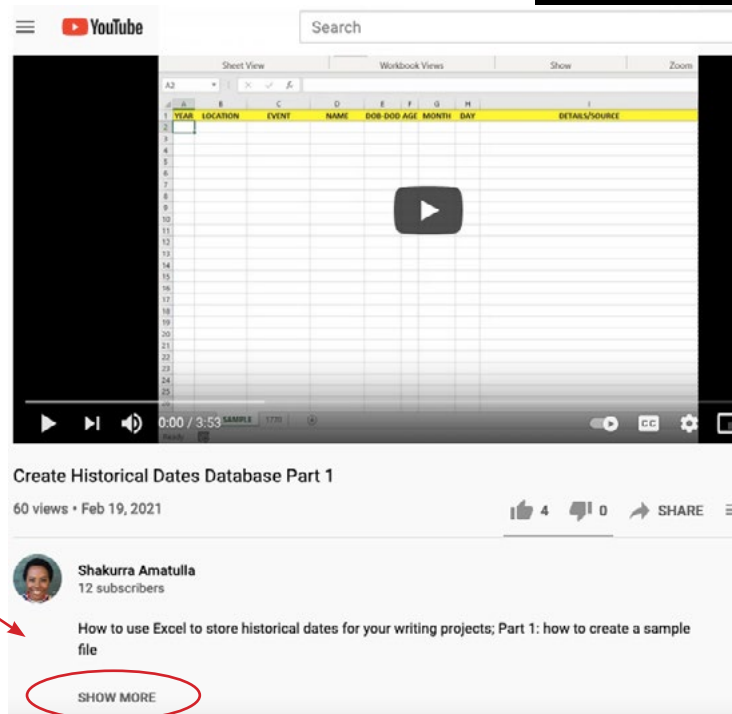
YouTube

Search

Sheet View Workbook Views Show Zoom

A2

| | A | B | C | D | E | F | G | H | I |
|---|---|---|---|---|---|---|---|---|---|
| 1 | YEAR | LOCATION | EVENT | NAME | DOB-DOD | AGE | MONTH | DAY | DETAILS/SOURCE |
| 2 | | | | | | | | | |
| 3 | | | | | | | | | |
| 4 | | | | | | | | | |
| 5 | | | | | | | | | |
| 6 | | | | | | | | | |
| 7 | | | | | | | | | |
| 8 | | | | | | | | | |
| 9 | | | | | | | | | |
| 10 | | | | | | | | | |
| 11 | | | | | | | | | |
| 12 | | | | | | | | | |
| 13 | | | | | | | | | |
| 14 | | | | | | | | | |
| 15 | | | | | | | | | |
| 16 | | | | | | | | | |
| 17 | | | | | | | | | |
| 18 | | | | | | | | | |
| 19 | | | | | | | | | |
| 20 | | | | | | | | | |
| 21 | | | | | | | | | |
| 22 | | | | | | | | | |
| 23 | | | | | | | | | |
| 24 | | | | | | | | | |
| 25 | | | | | | | | | |

SAMPLE 1770

Ready

0:00 / 3:53

CC

Create Historical Dates Database Part 1

60 views • Feb 19, 2021

4 0 SHARE

Shakurra Amatulla
12 subscribers

How to use Excel to store historical dates for your writing projects; Part 1: how to create a sample file

SHOW MORE